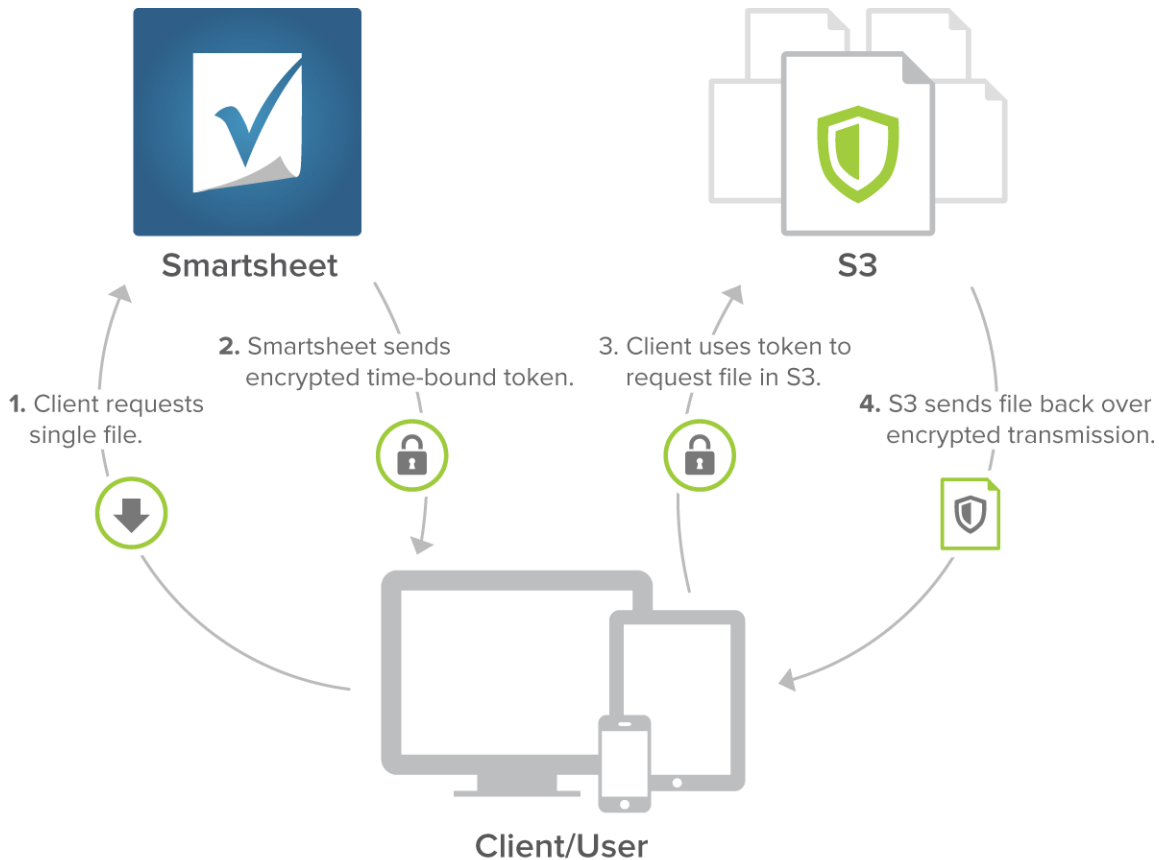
Smartsheet

S3

1. Client requests single file.

2. Smartsheet sends encrypted time-bound token.

3. Client uses token to request file in S3.

4. S3 sends file back over encrypted transmission.

Client/User